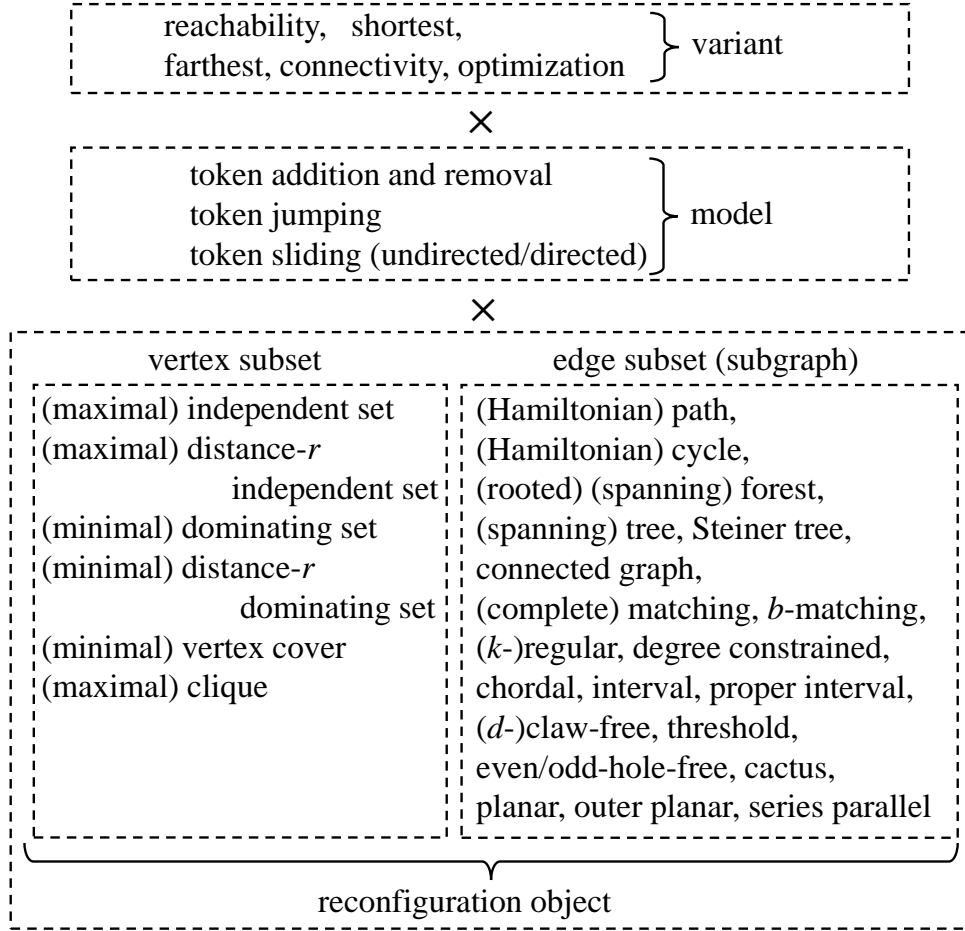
reachability, shortest, farthest, connectivity, optimization
variant

×

token addition and removal
token jumping
token sliding (undirected/directed)
model

×

vertex subset

(maximal) independent set
(maximal) distance-$r$ independent set
(minimal) dominating set
(minimal) distance-$r$ dominating set
(minimal) vertex cover
(maximal) clique

edge subset (subgraph)

(Hamiltonian) path,
(Hamiltonian) cycle,
(rooted) (spanning) forest,
(spanning) tree, Steiner tree,
connected graph,
(complete) matching, $b$-matching,
($k$-)regular, degree constrained,
chordal, interval, proper interval,
($d$-)claw-free, threshold,
even/odd-hole-free, cactus,
planar, outer planar, series parallel

reconfiguration object